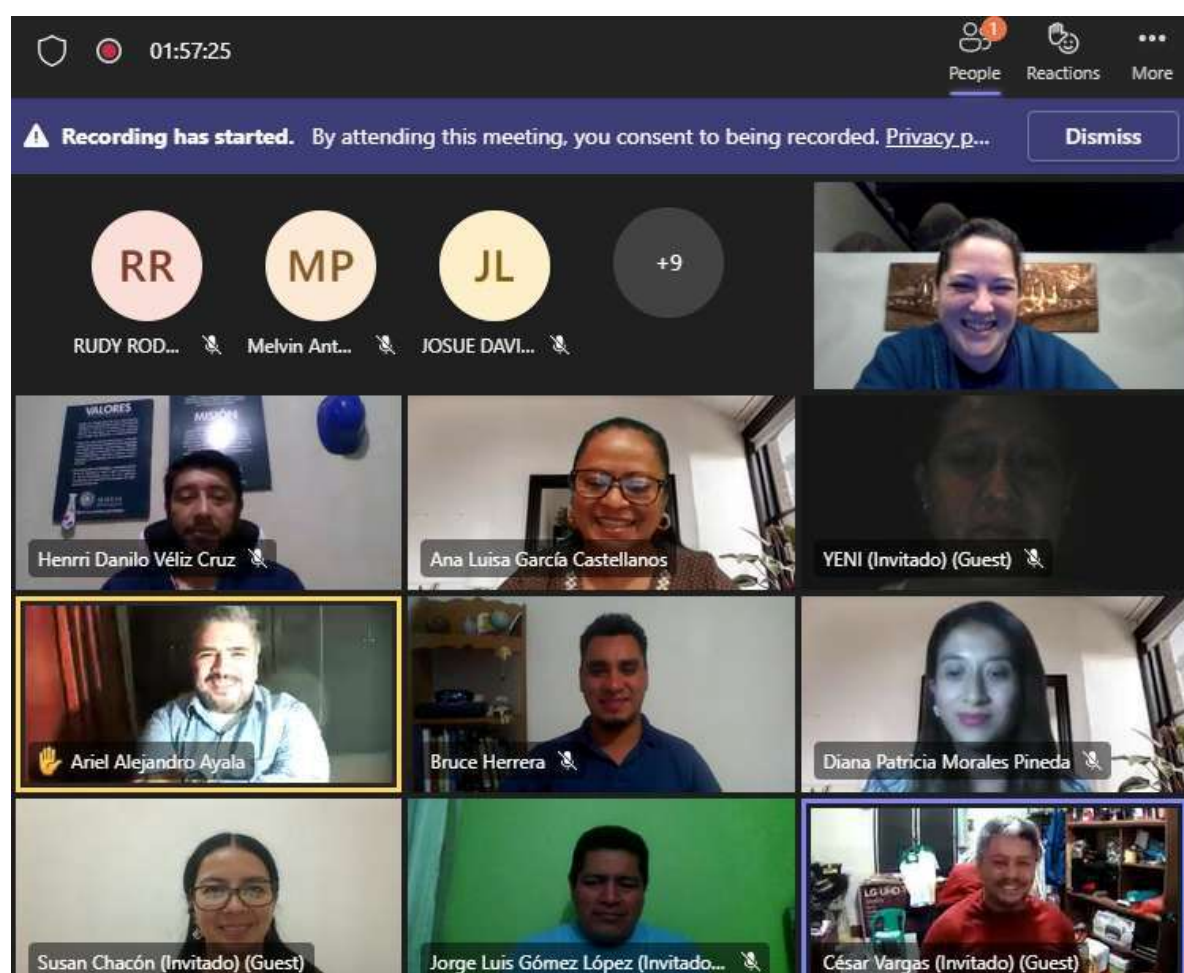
01:57:25

1
People
Reactions
More

Recording has started. By attending this meeting, you consent to being recorded. Privacy p...
Dismiss

RR
MP
JL
+9

RUDY ROD...
Melvin Ant...
JOSUE DAVI...

VALORES
MISIÓN

Henrri Danilo Véliz Cruz
Ana Luisa García Castellanos
YENI (Invitado) (Guest)
Ariel Alejandro Ayala
Bruce Herrera
Diana Patricia Morales Pineda
Susan Chacón (Invitado) (Guest)
Jorge Luis Gómez López (Invitado...
César Vargas (Invitado) (Guest)